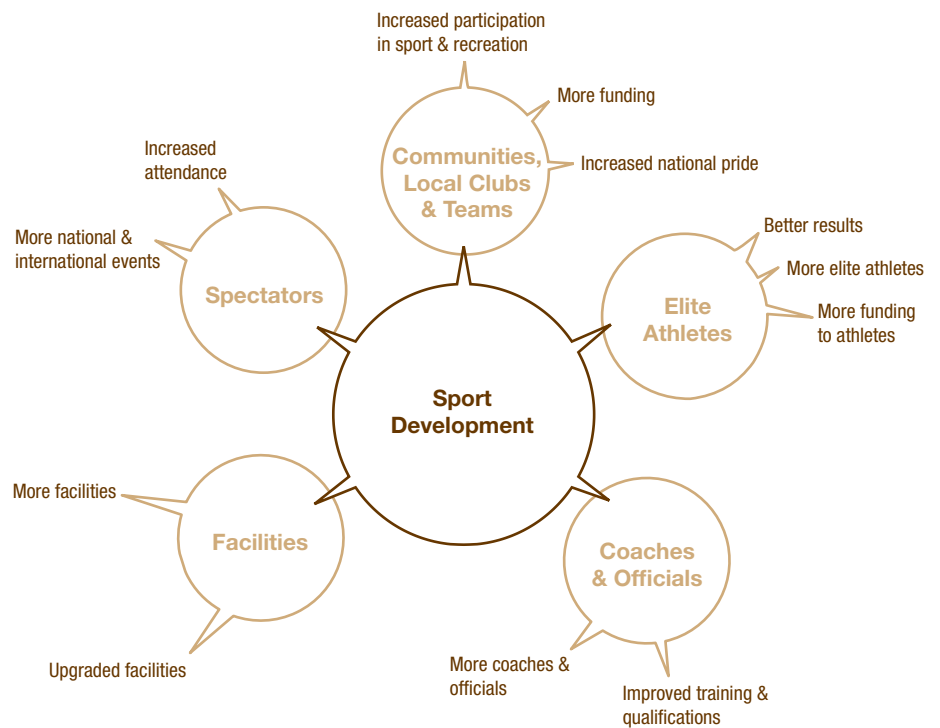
Sport Development

Communities, Local Clubs & Teams

Increased participation in sport & recreation

More funding

Increased national pride

Elite Athletes

Better results

More elite athletes

More funding to athletes

Coaches & Officials

More coaches & officials

Improved training & qualifications

Facilities

More facilities

Upgraded facilities

Spectators

Increased attendance

More national & international events